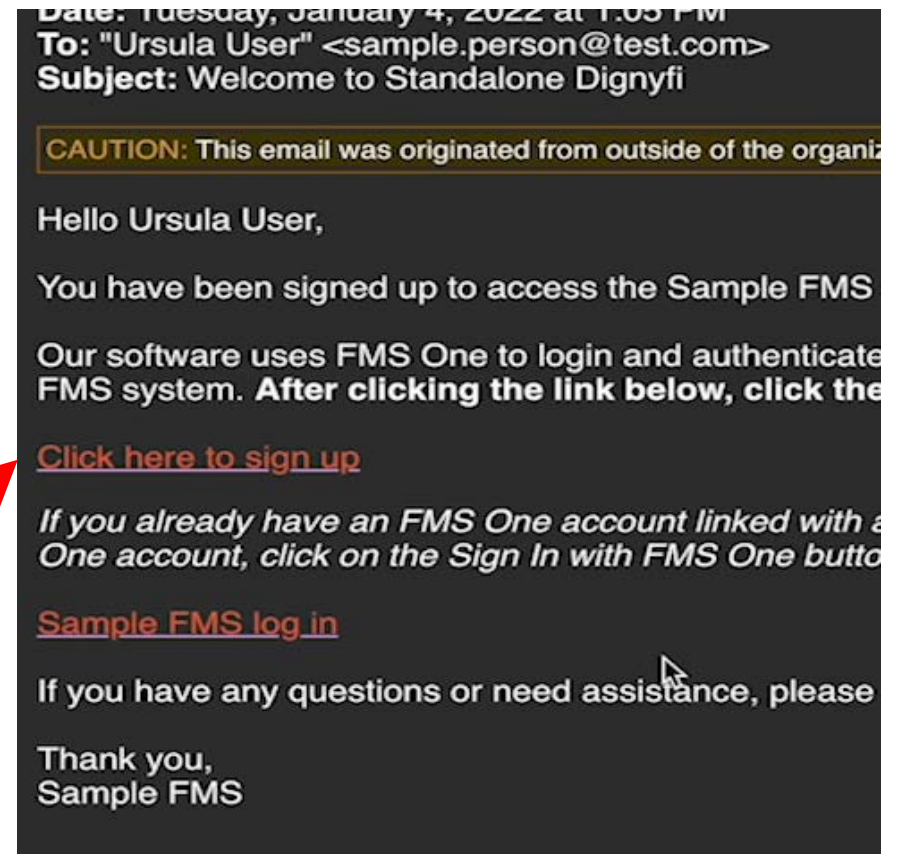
Date: Tuesday, January 4, 2022 at 1:05 PM
To: "Ursula User" <sample.person@test.com>
Subject: Welcome to Standalone Dignyfi

CAUTION: This email was originated from outside of the organiz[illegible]

Hello Ursula User,

You have been signed up to access the Sample FMS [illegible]

Our software uses FMS One to login and authenticate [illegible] FMS system. After clicking the link below, click the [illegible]

Click here to sign up

If you already have an FMS One account linked with a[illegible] One account, click on the Sign In with FMS One butto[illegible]

Sample FMS log in

If you have any questions or need assistance, please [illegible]

Thank you,
Sample FMS